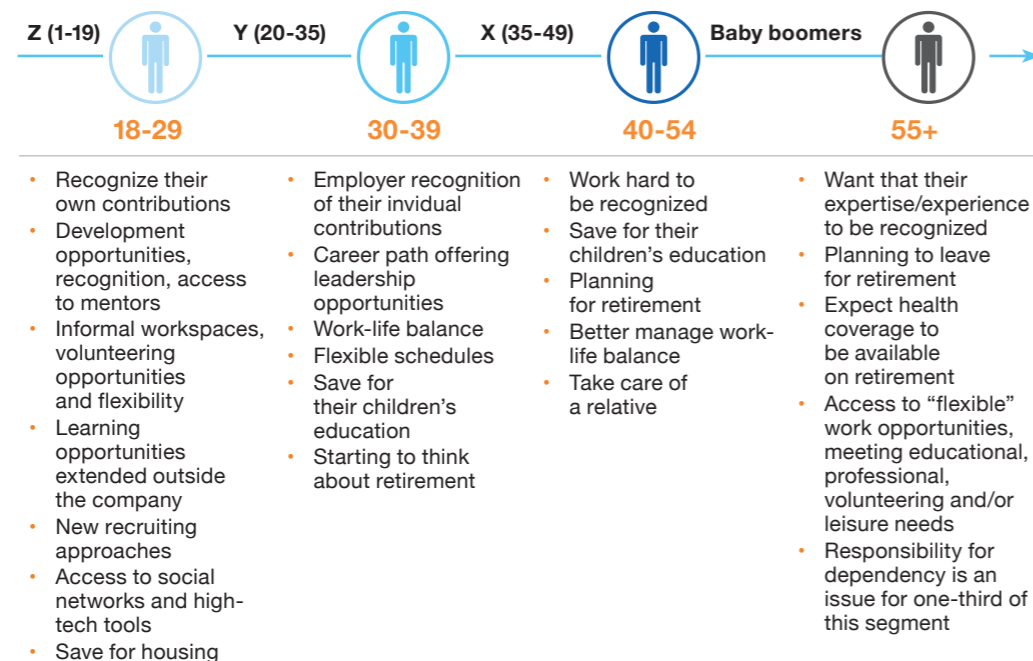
Z (1-19) Y (20-35) X (35-49) Baby boomers

18-29

- Recognize their own contributions
- Development opportunities, recognition, access to mentors
- Informal workspaces, volunteering opportunities and flexibility
- Learning opportunities extended outside the company
- New recruiting approaches
- Access to social networks and high-tech tools
- Save for housing

30-39

- Employer recognition of their invidual contributions
- Career path offering leadership opportunities
- Work-life balance
- Flexible schedules
- Save for their children's education
- Starting to think about retirement

40-54

- Work hard to be recognized
- Save for their children's education
- Planning for retirement
- Better manage work-life balance
- Take care of a relative

55+

- Want that their expertise/experience to be recognized
- Planning to leave for retirement
- Expect health coverage to be available on retirement
- Access to "flexible" work opportunities, meeting educational, professional, volunteering and/or leisure needs
- Responsibility for dependency is an issue for one-third of this segment